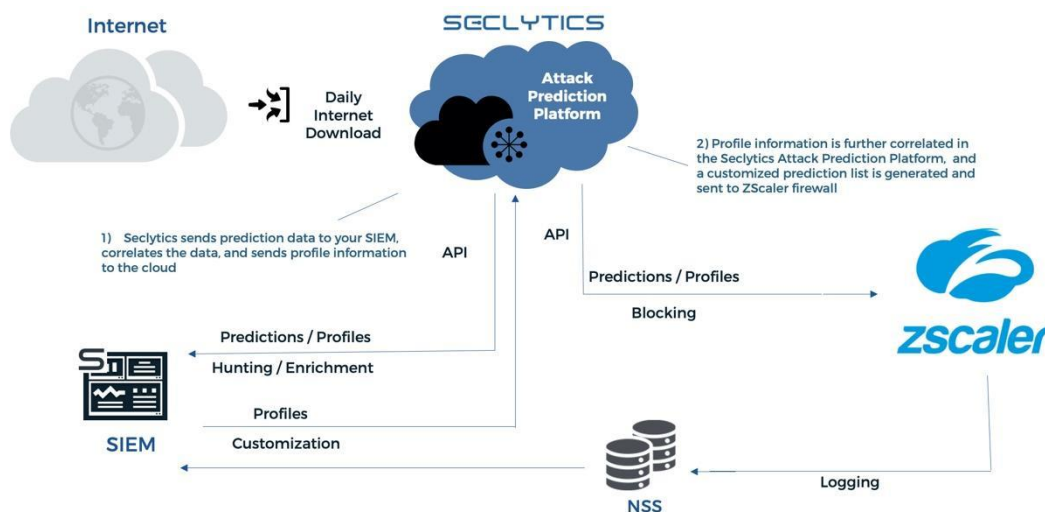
Internet

SECLYTICS

Daily Internet Download

Attack Prediction Platform

2) Profile information is further correlated in the Seclytics Attack Prediction Platform, and a customized prediction list is generated and sent to ZScaler firewall

1) Seclytics sends prediction data to your SIEM, correlates the data, and sends profile information to the cloud

API

API

Predictions / Profiles

Blocking

zscaler

Predictions / Profiles

Hunting / Enrichment

Profiles

Customization

SIEM

NSS

Logging